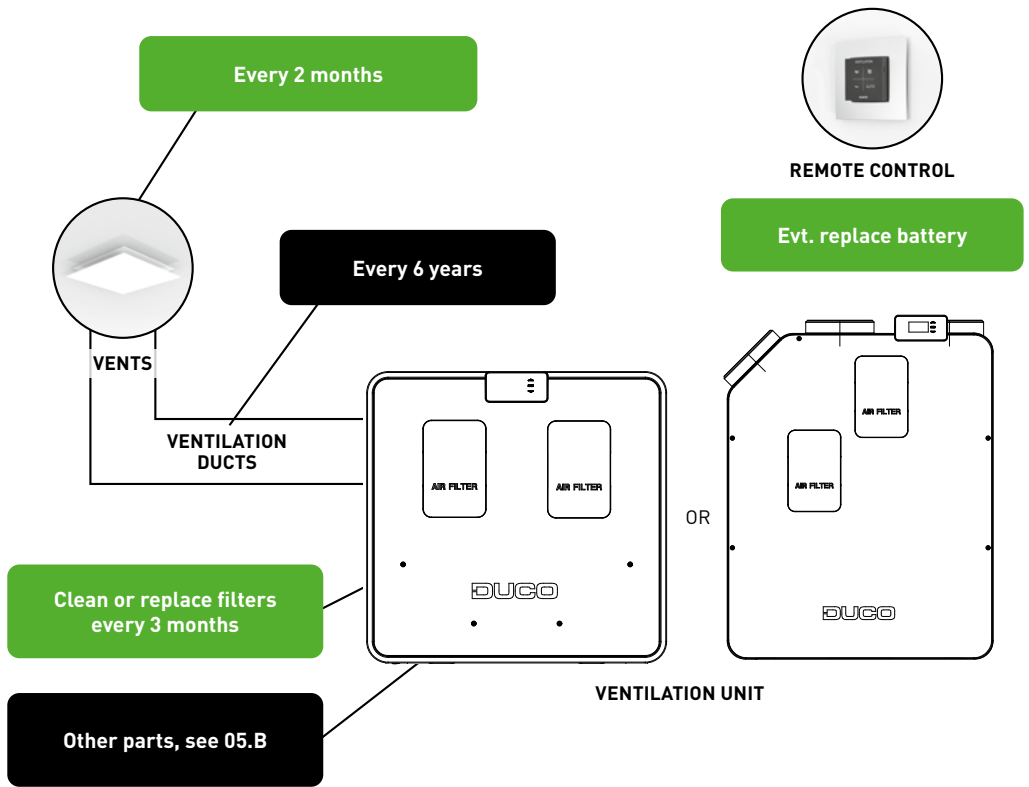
Every 2 months

REMOTE CONTROL

Evt. replace battery

Every 6 years

VENTS

VENTILATION DUCTS

AIR FILTER

AIR FILTER

OR

AIR FILTER

AIR FILTER

DUCO

DUCO

Clean or replace filters every 3 months

VENTILATION UNIT

Other parts, see 05.B